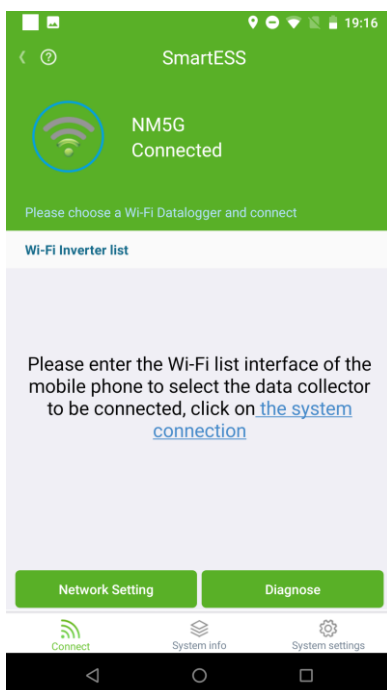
19:16

SmartESS

NM5G
Connected

Please choose a Wi-Fi Datalogger and connect

Wi-Fi Inverter list

Please enter the Wi-Fi list interface of the mobile phone to select the data collector to be connected, click on the system connection

Network Setting

Diagnose

Connect

System info

System settings